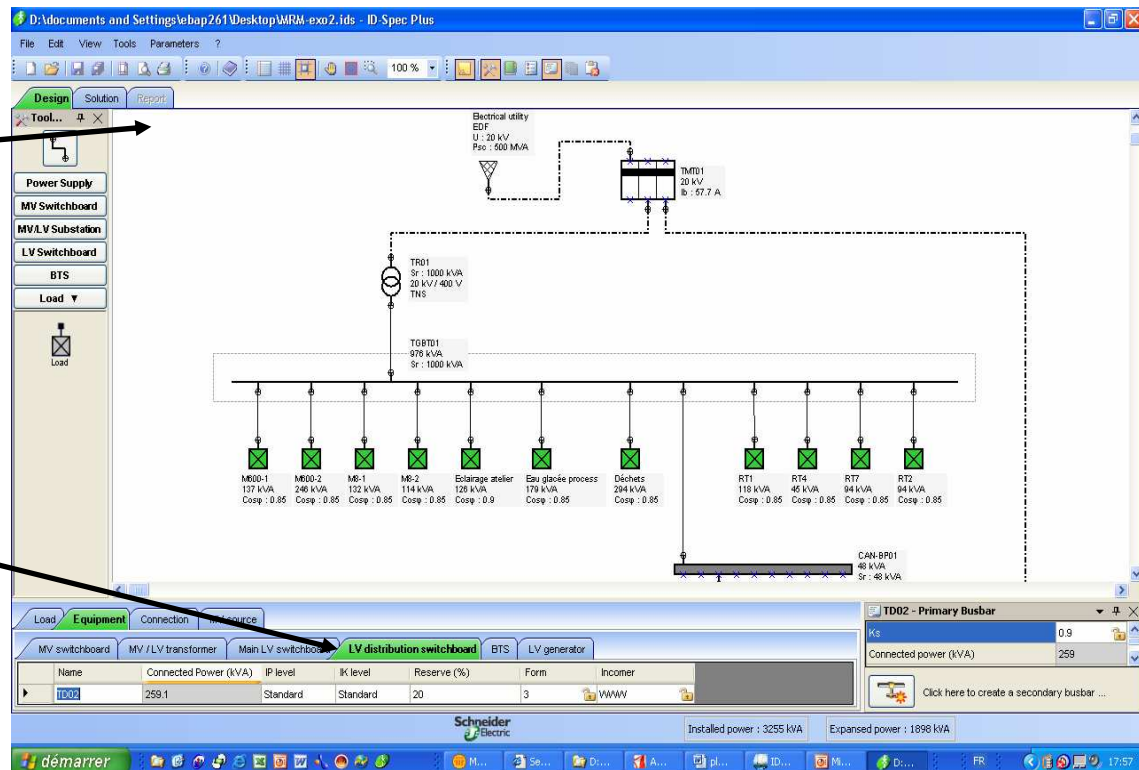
D:\documents and Settings\ebap261\Desktop\MRM-exo2.ids - ID-Spec Plus

File Edit View Tools Parameters ?

100 %

Design Solution Report

Tool...

Power Supply
MV Switchboard
MV/LV Substation
LV Switchboard
BTS
Load ▼

Load

Electrical utility
EDF
U : 20 kV
Psc : 500 MVA

TMT01
20 kV
Ib : 57.7 A

TR01
Sr : 1000 kVA
20 kV / 400 V
TNS

TGBT01
976 kVA
Sr : 1000 kVA

M600-1
137 kVA
Cosφ : 0.85

M600-2
246 kVA
Cosφ : 0.85

M8-1
132 kVA
Cosφ : 0.85

M8-2
114 kVA
Cosφ : 0.85

Eclairage atelier
126 kVA
Cosφ : 0.9

Eau glacée process
179 kVA
Cosφ : 0.85

Déchets
264 kVA
Cosφ : 0.85

RT1
118 kVA
Cosφ : 0.85

RT4
45 kVA
Cosφ : 0.85

RT7
94 kVA
Cosφ : 0.85

RT2
94 kVA
Cosφ : 0.85

CAN-BP01
48 kVA
Sr : 48 kVA

Load Equipment Connection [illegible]source

MV switchboard MV / LV transformer Main LV switchboard LV distribution switchboard BTS LV generator

| | Name | Connected Power (kVA) | IP level | IK level | Reserve (%) | Form | Incomer |
|---|---|---|---|---|---|---|---|
| ▶ | TD02 | 259.1 | Standard | Standard | 20 | 3 | WWW |

TD02 - Primary Busbar

| Ks | 0.9 |
|---|---|
| Connected power (kVA) | 259 |

Click here to create a secondary busbar ...

Schneider Electric

Installed power : 3255 kVA

Expansed power : 1898 kVA

démarrer M... Se... D:... A... pl... ID... M... D:... FR 17:57